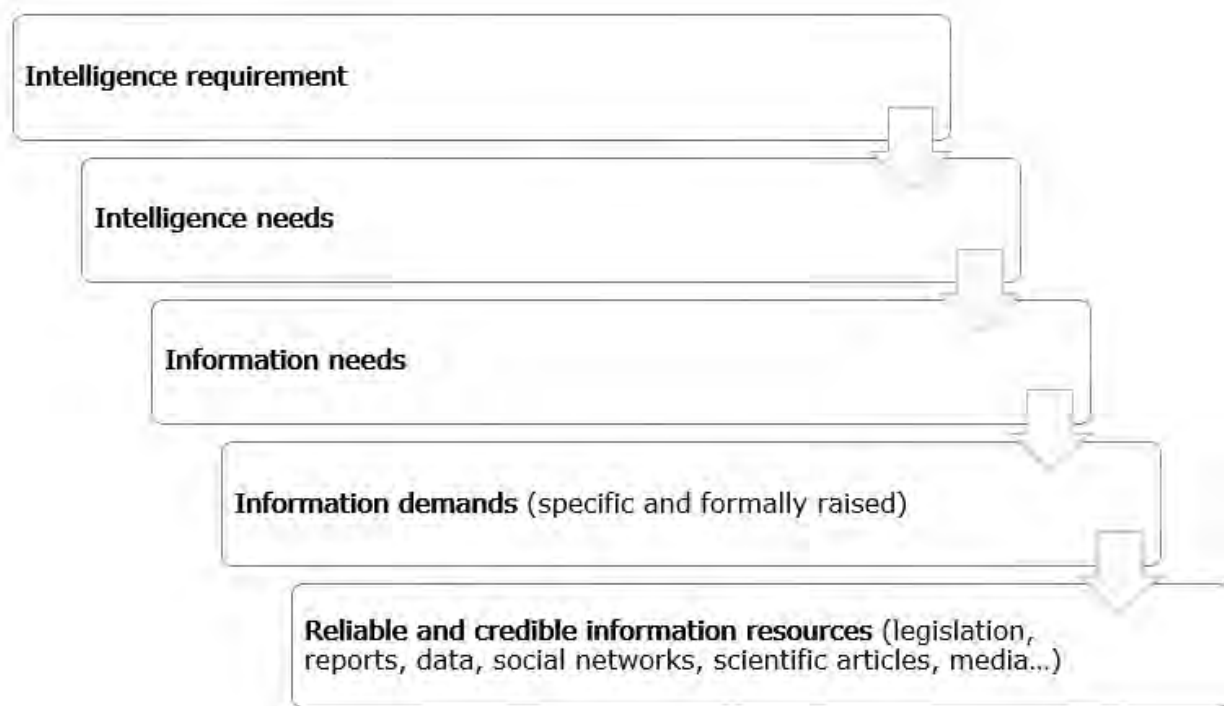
Intelligence requirement

Intelligence needs

Information needs

Information demands (specific and formally raised)

Reliable and credible information resources (legislation, reports, data, social networks, scientific articles, media…)